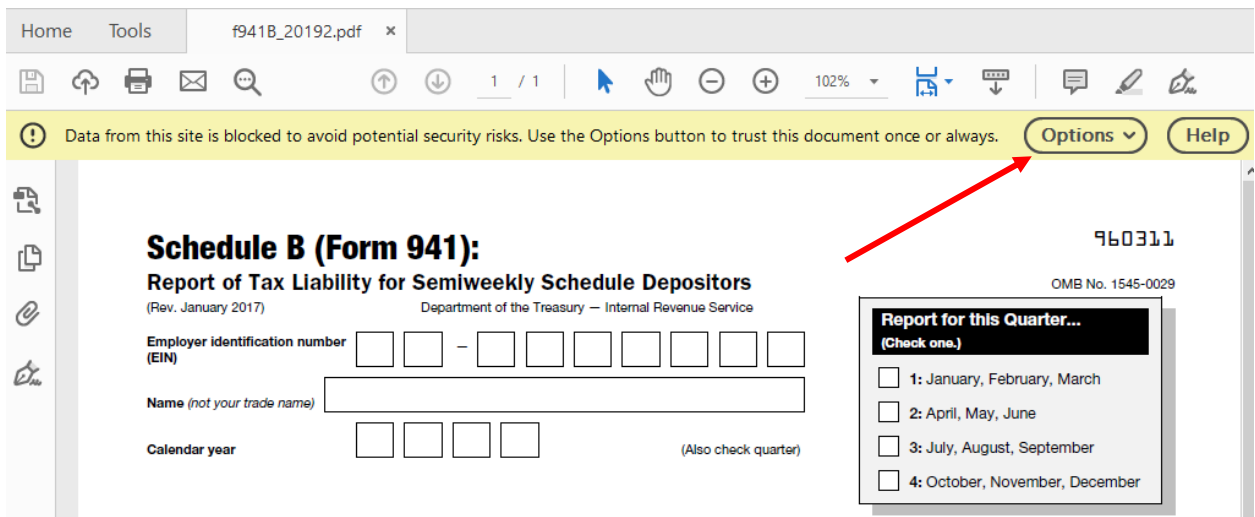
Home Tools f941B_20192.pdf ×

1 / 1 102%

Data from this site is blocked to avoid potential security risks. Use the Options button to trust this document once or always. Options Help

Schedule B (Form 941):
Report of Tax Liability for Semiweekly Schedule Depositors

960311

OMB No. 1545-0029

(Rev. January 2017) Department of the Treasury — Internal Revenue Service

Employer identification number (EIN) –

Name (not your trade name)

Calendar year (Also check quarter)

Report for this Quarter...
(Check one.)

1: January, February, March
2: April, May, June
3: July, August, September
4: October, November, December